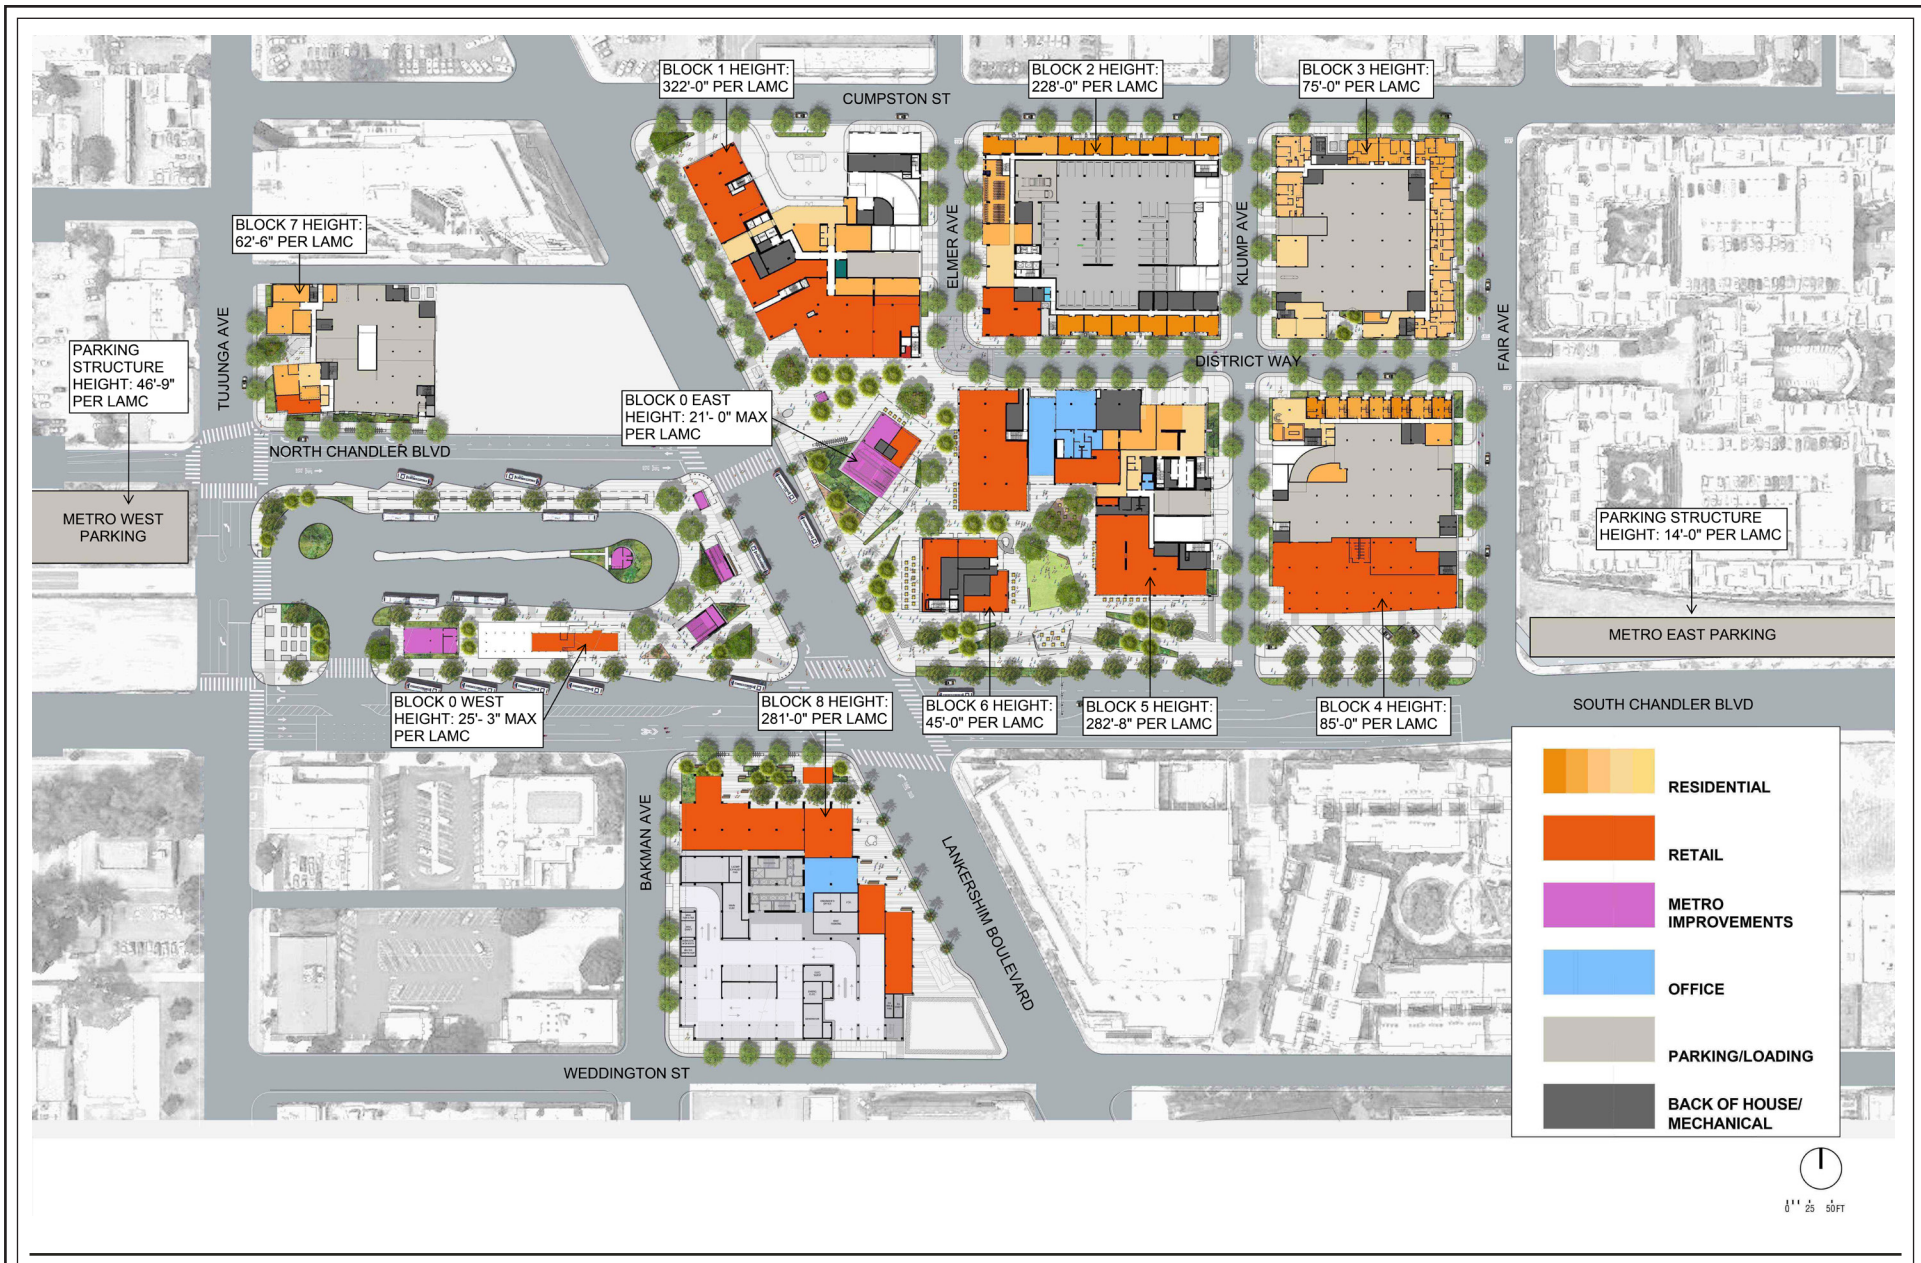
BLOCK 1 HEIGHT: 322'-0" PER LAMC

BLOCK 2 HEIGHT: 228'-0" PER LAMC

BLOCK 3 HEIGHT: 75'-0" PER LAMC

CUMPSTON ST

BLOCK 7 HEIGHT: 62'-6" PER LAMC

ELMER AVE

KLUMP AVE

FAIR AVE

TUJUNGA AVE

PARKING STRUCTURE HEIGHT: 46'-9" PER LAMC

DISTRICT WAY

BLOCK 0 EAST HEIGHT: 21'- 0" MAX PER LAMC

NORTH CHANDLER BLVD

METRO WEST PARKING

PARKING STRUCTURE HEIGHT: 14'-0" PER LAMC

METRO EAST PARKING

BLOCK 0 WEST HEIGHT: 25'- 3" MAX PER LAMC

BLOCK 8 HEIGHT: 281'-0" PER LAMC

BLOCK 6 HEIGHT: 45'-0" PER LAMC

BLOCK 5 HEIGHT: 282'-8" PER LAMC

BLOCK 4 HEIGHT: 85'-0" PER LAMC

SOUTH CHANDLER BLVD

BAKMAN AVE

LANKERSHIM BOULEVARD

WEDDINGTON ST

RESIDENTIAL

RETAIL

METRO IMPROVEMENTS

OFFICE

PARKING/LOADING

BACK OF HOUSE/ MECHANICAL

0 25 50FT